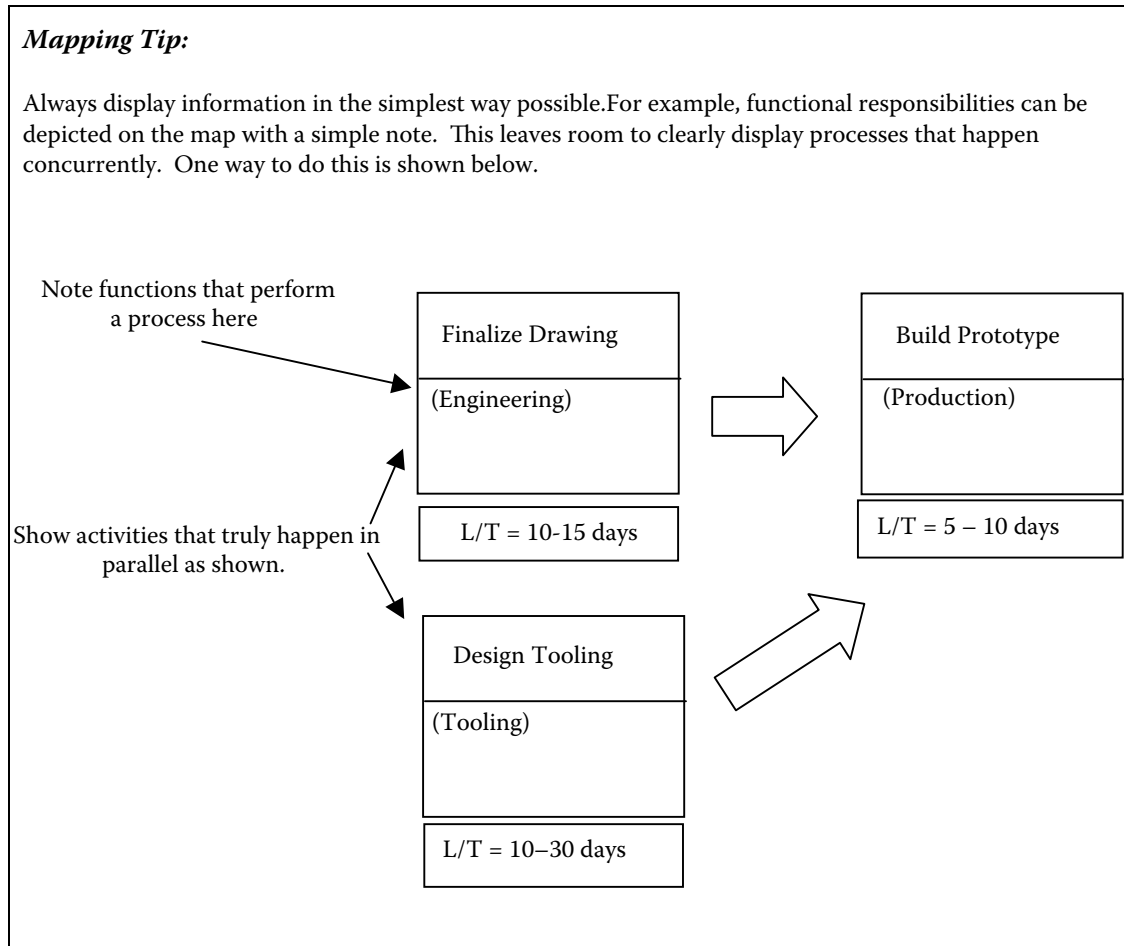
*Mapping Tip:*

Always display information in the simplest way possible.For example, functional responsibilities can be depicted on the map with a simple note. This leaves room to clearly display processes that happen concurrently. One way to do this is shown below.

Note functions that perform a process here

Finalize Drawing

(Engineering)

L/T = 10-15 days

Build Prototype

(Production)

L/T = 5 – 10 days

Show activities that truly happen in parallel as shown.

Design Tooling

(Tooling)

L/T = 10–30 days